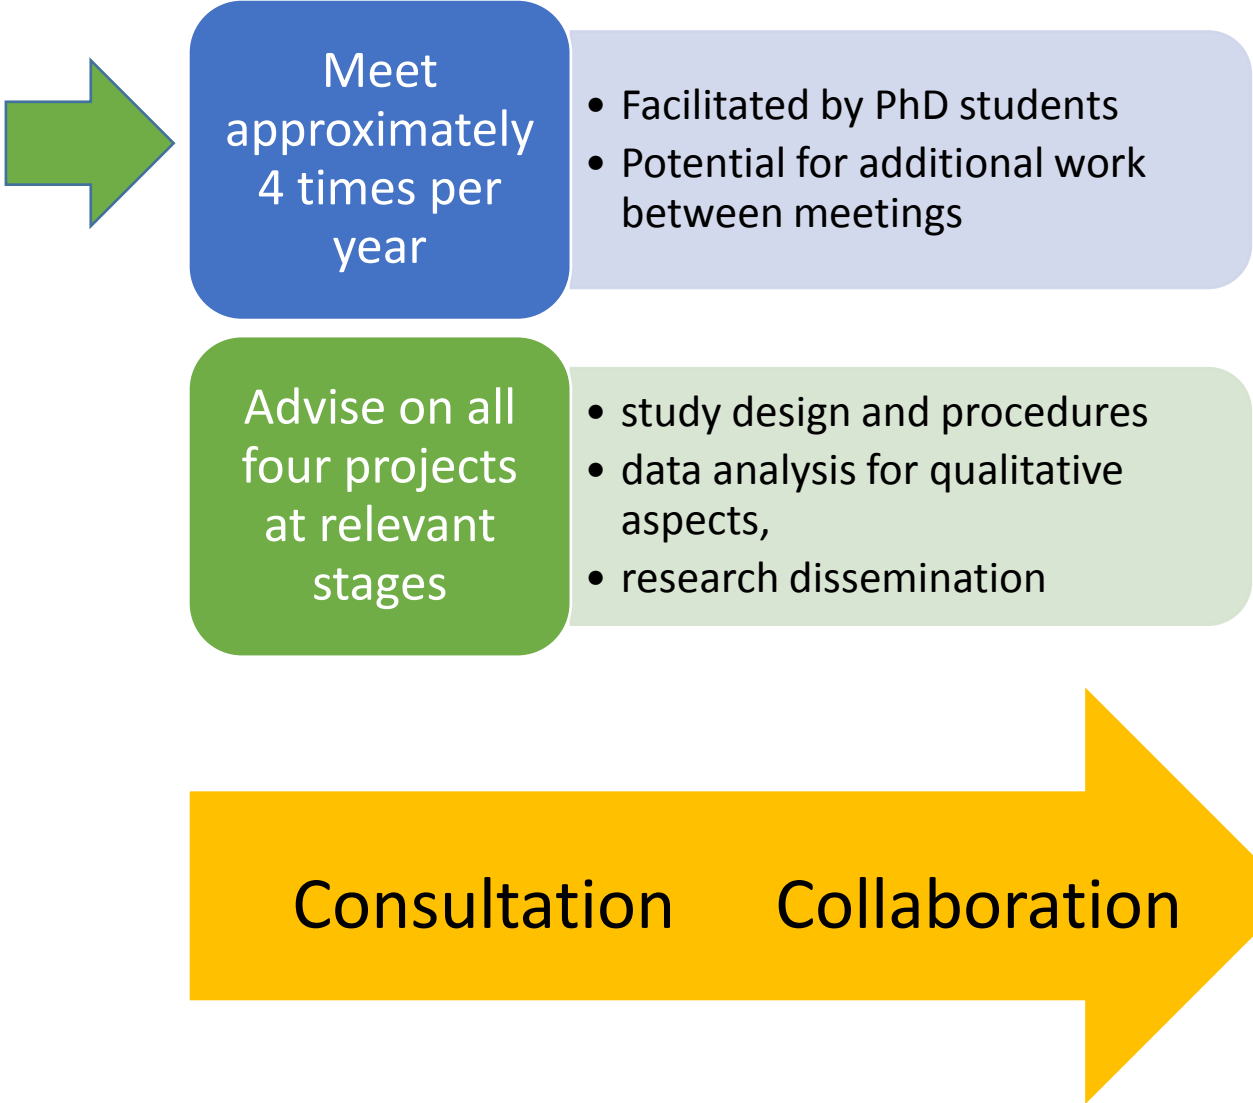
Meet approximately 4 times per year

• Facilitated by PhD students
• Potential for additional work between meetings

Advise on all four projects at relevant stages

• study design and procedures
• data analysis for qualitative aspects,
• research dissemination

Consultation Collaboration